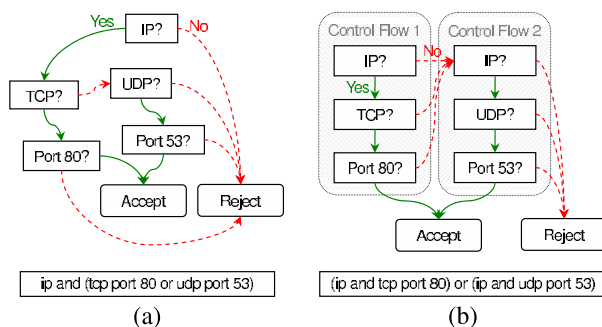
Yes
IP?
No
TCP?
UDP?
Port 53?
Port 80?
Accept
Reject
ip and (tcp port 80 or udp port 53)
(a)

Control Flow 1
Control Flow 2
IP?
No
IP?
Yes
TCP?
UDP?
Port 80?
Port 53?
Accept
Reject
(ip and tcp port 80) or (ip and udp port 53)
(b)